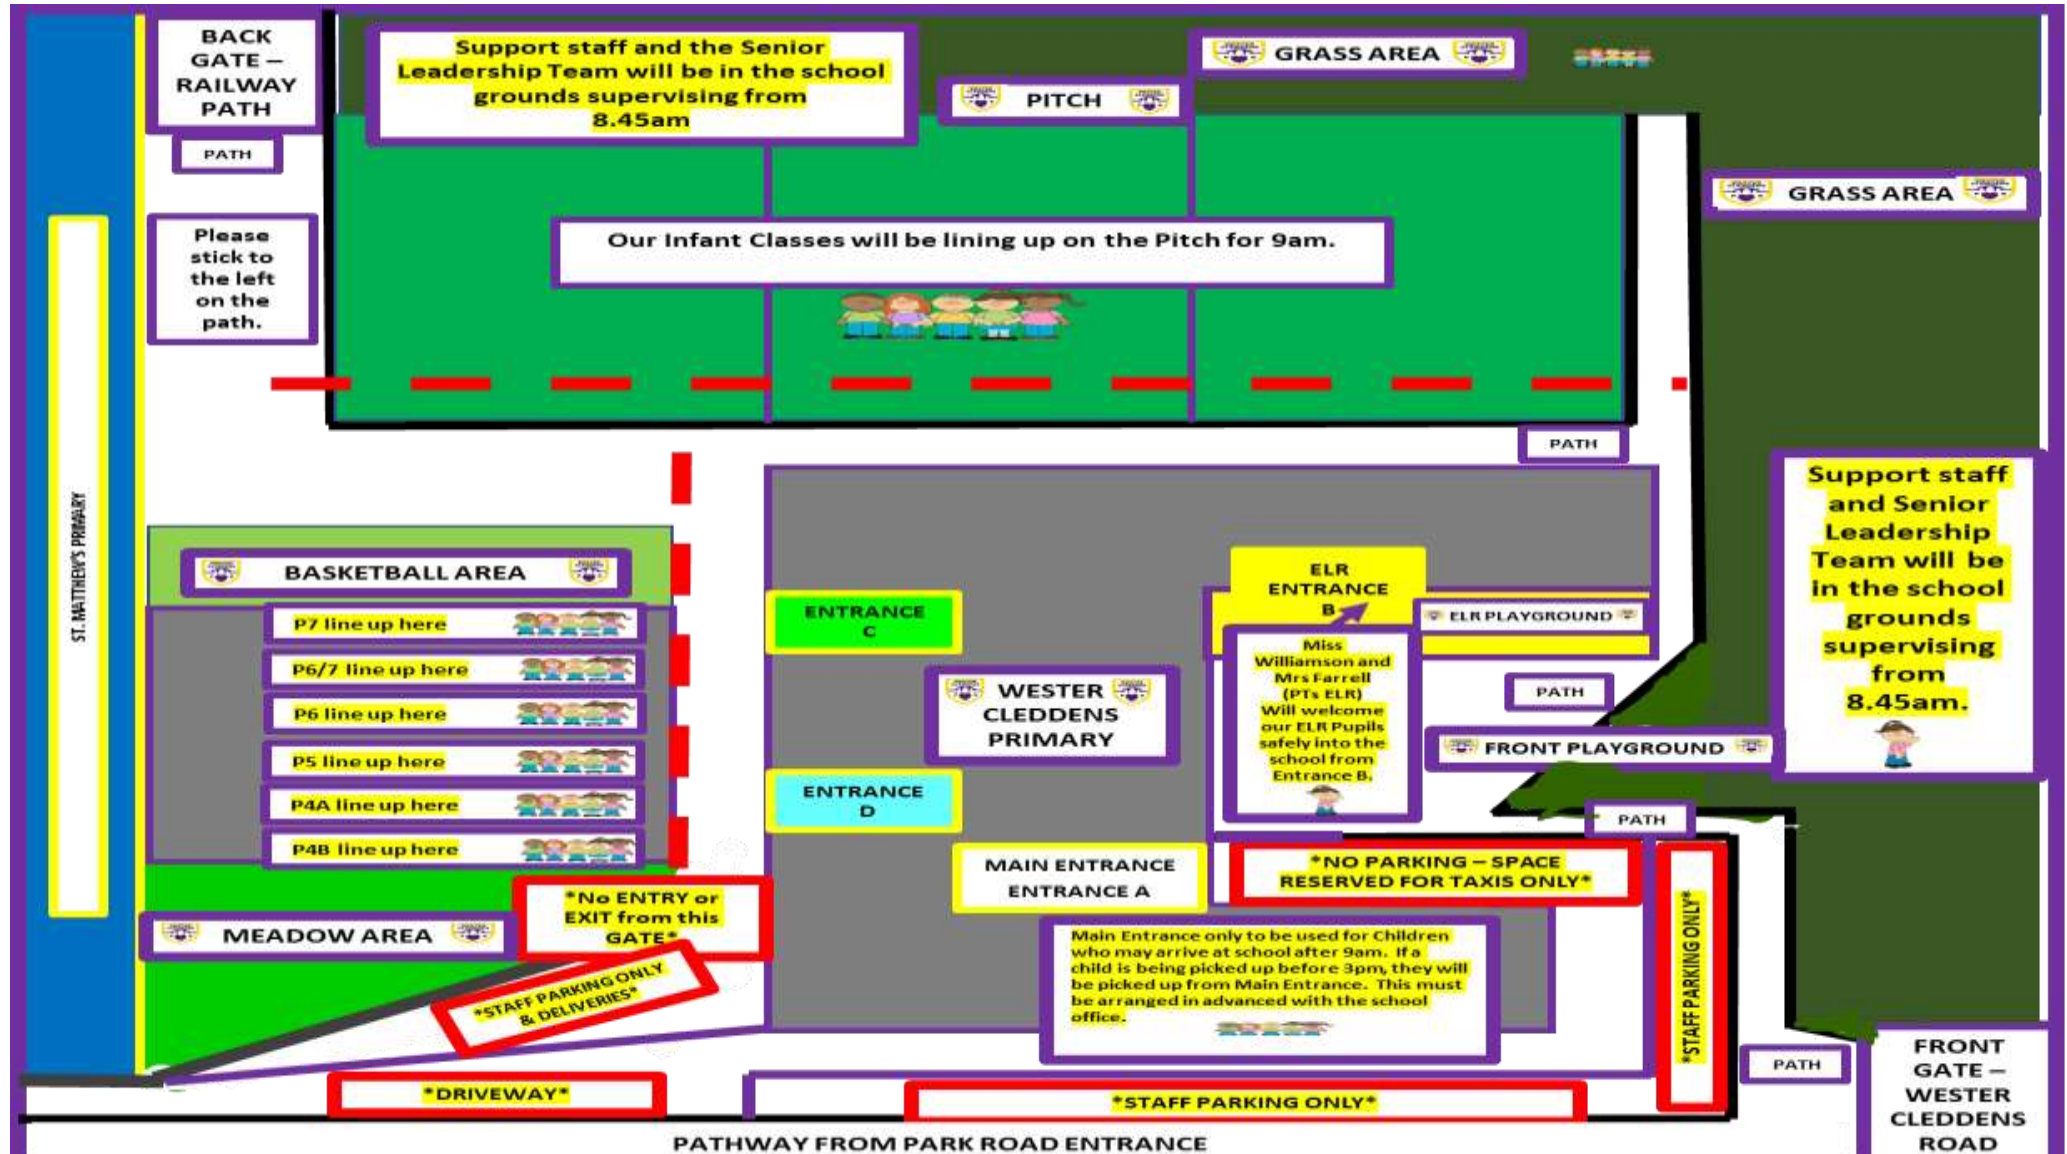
BACK GATE – RAILWAY PATH

PATH

Support staff and the Senior Leadership Team will be in the school grounds supervising from 8.45am

PITCH

GRASS AREA

GRASS AREA

Please stick to the left on the path.

Our Infant Classes will be lining up on the Pitch for 9am.

ST. MATTHEW'S PRIMARY

PATH

BASKETBALL AREA

P7 line up here

P6/7 line up here

P6 line up here

P5 line up here

P4A line up here

P4B line up here

ENTRANCE C

ENTRANCE D

WESTER CLEDDENS PRIMARY

ELR ENTRANCE B

ELR PLAYGROUND

Miss Williamson and Mrs Farrell (PTs ELR) Will welcome our ELR Pupils safely into the school from Entrance B.

PATH

FRONT PLAYGROUND

Support staff and Senior Leadership Team will be in the school grounds supervising from 8.45am.

PATH

MAIN ENTRANCE ENTRANCE A

*NO PARKING – SPACE RESERVED FOR TAXIS ONLY*

*STAFF PARKING ONLY*

MEADOW AREA

*No ENTRY or EXIT from this GATE*

*STAFF PARKING ONLY & DELIVERIES*

Main Entrance only to be used for Children who may arrive at school after 9am. If a child is being picked up before 3pm, they will be picked up from Main Entrance. This must be arranged in advanced with the school office.

PATH

FRONT GATE – WESTER CLEDDENS ROAD

*DRIVEWAY*

*STAFF PARKING ONLY*

PATHWAY FROM PARK ROAD ENTRANCE